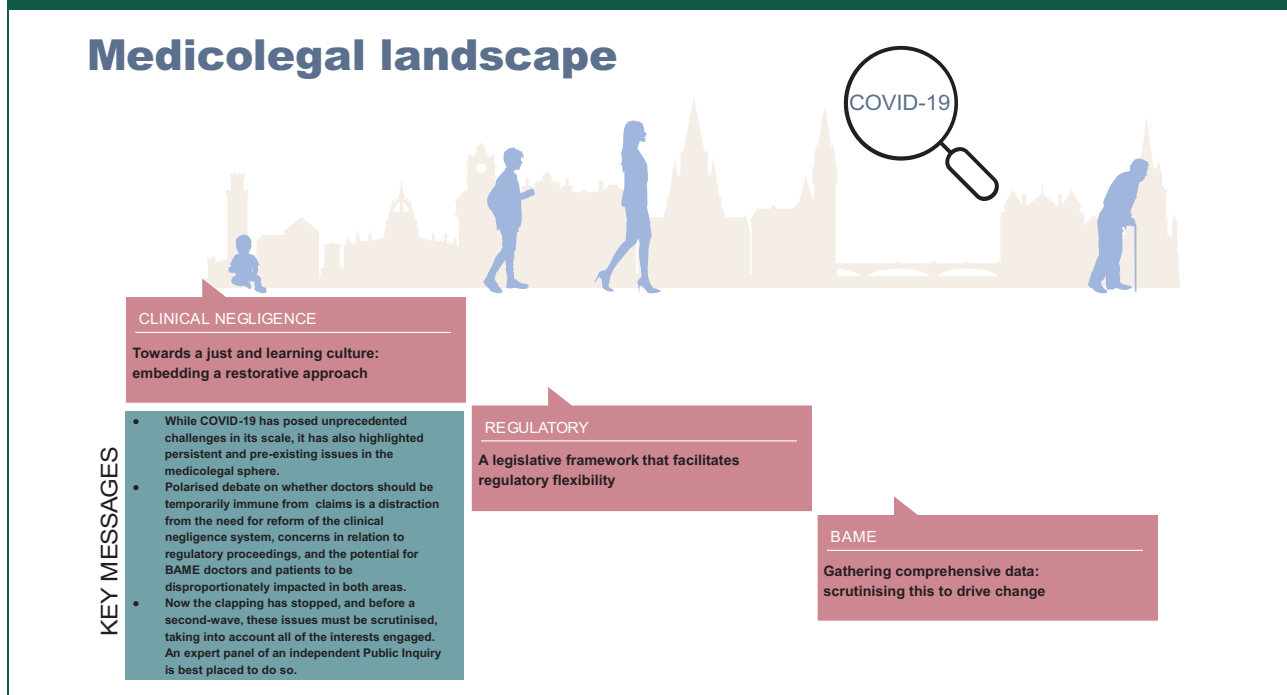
Medicolegal landscape

COVID-19

CLINICAL NEGLIGENCE

Towards a just and learning culture: embedding a restorative approach

KEY MESSAGES

- While COVID-19 has posed unprecedented challenges in its scale, it has also highlighted persistent and pre-existing issues in the medicolegal sphere.
- Polarised debate on whether doctors should be temporarily immune from claims is a distraction from the need for reform of the clinical negligence system, concerns in relation to regulatory proceedings, and the potential for BAME doctors and patients to be disproportionately impacted in both areas.
- Now the clapping has stopped, and before a second-wave, these issues must be scrutinised, taking into account all of the interests engaged. An expert panel of an independent Public Inquiry is best placed to do so.

REGULATORY

A legislative framework that facilitates regulatory flexibility

BAME

Gathering comprehensive data: scrutinising this to drive change